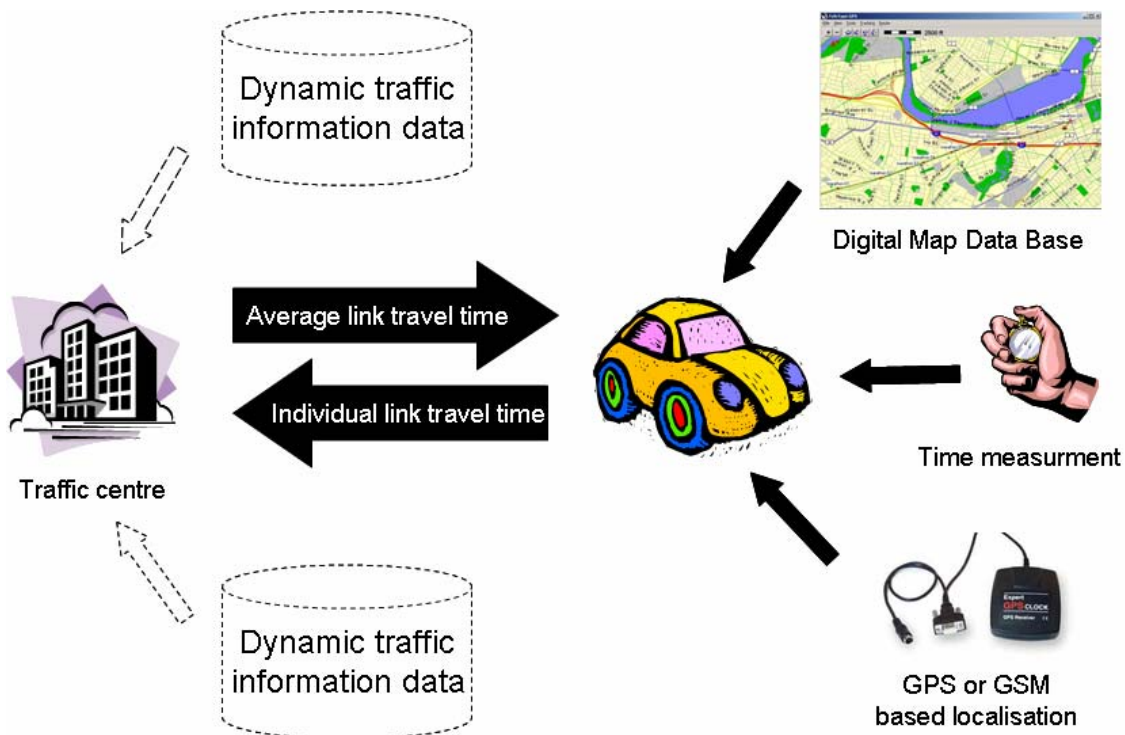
Dynamic traffic information data

Digital Map Data Base

Average link travel time

Individual link travel time

Traffic centre

Time measurment

Dynamic traffic information data

Expert GPS CLOCK GPS Receiver

GPS or GSM based localisation